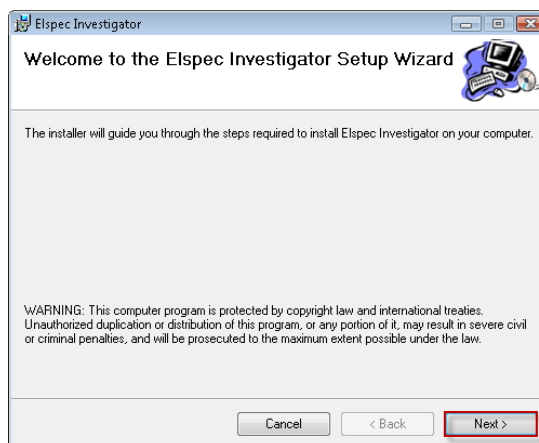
Elspec Investigator

Welcome to the Elspec Investigator Setup Wizard

The installer will guide you through the steps required to install Elspec Investigator on your computer.

WARNING: This computer program is protected by copyright law and international treaties. Unauthorized duplication or distribution of this program, or any portion of it, may result in severe civil or criminal penalties, and will be prosecuted to the maximum extent possible under the law.

Cancel

< Back

Next >